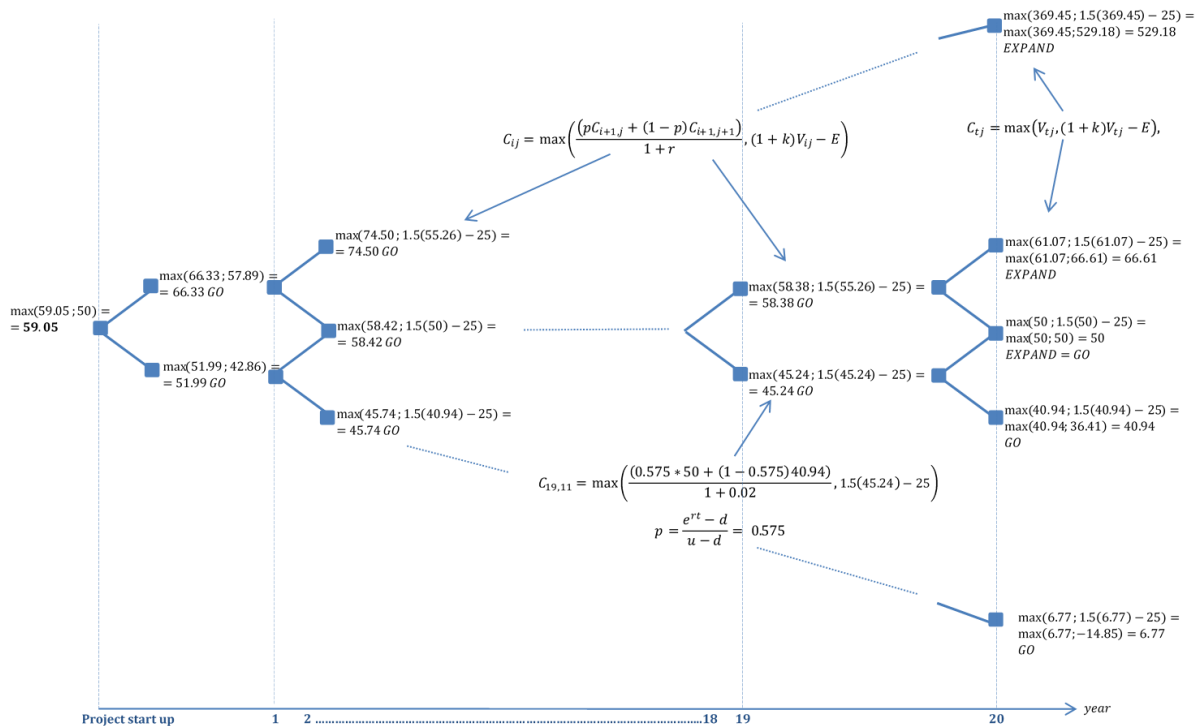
$\max(369.45\,;1.5(369.45)-25)=$
$\max(369.45;529.18)=529.18$
$EXPAND$

$C_{ij}=\max\left(\frac{(pC_{i+1,j}+(1-p)C_{i+1,j+1})}{1+r},(1+k)V_{ij}-E\right)$

$C_{tj}=\max(V_{tj},(1+k)V_{tj}-E),$

$\max(74.50\,;1.5(55.26)-25)=$
$=74.50\,GO$

$\max(66.33\,;57.89)=$
$=66.33\,GO$

$\max(59.05\,;50)=$
$=\mathbf{59.05}$

$\max(58.42\,;1.5(50)-25)=$
$=58.42\,GO$

$\max(51.99\,;42.86)=$
$=51.99\,GO$

$\max(45.74\,;1.5(40.94)-25)=$
$=45.74\,GO$

$\max(58.38\,;1.5(55.26)-25)=$
$=58.38\,GO$

$\max(45.24\,;1.5(45.24)-25)=$
$=45.24\,GO$

$\max(61.07\,;1.5(61.07)-25)=$
$\max(61.07;66.61)=66.61$
$EXPAND$

$\max(50\,;1.5(50)-25)=$
$\max(50;50)=50$
$EXPAND=GO$

$\max(40.94\,;1.5(40.94)-25)=$
$\max(40.94;36.41)=40.94$
$GO$

$C_{19,11}=\max\left(\frac{(0.575*50+(1-0.575)40.94)}{1+0.02},1.5(45.24)-25\right)$

$p=\frac{e^{rt}-d}{u-d}=\ 0.575$

$\max(6.77\,;1.5(6.77)-25)=$
$\max(6.77;-14.85)=6.77$
$GO$

Project start up 1 2 ..............................18 19 20 year